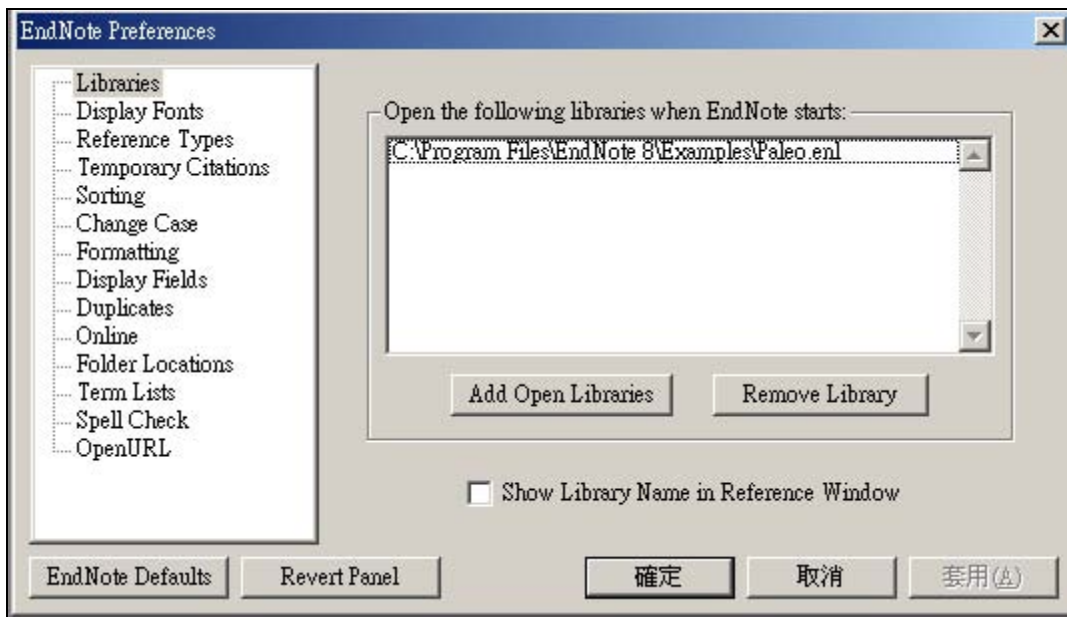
EndNote Preferences

Libraries
Display Fonts
Reference Types
Temporary Citations
Sorting
Change Case
Formatting
Display Fields
Duplicates
Online
Folder Locations
Term Lists
Spell Check
OpenURL

Open the following libraries when EndNote starts:

C:\Program Files\EndNote 8\Examples\Paleo.enl

Add Open Libraries

Remove Library

Show Library Name in Reference Window

EndNote Defaults

Revert Panel

確定

取消

套用(A)